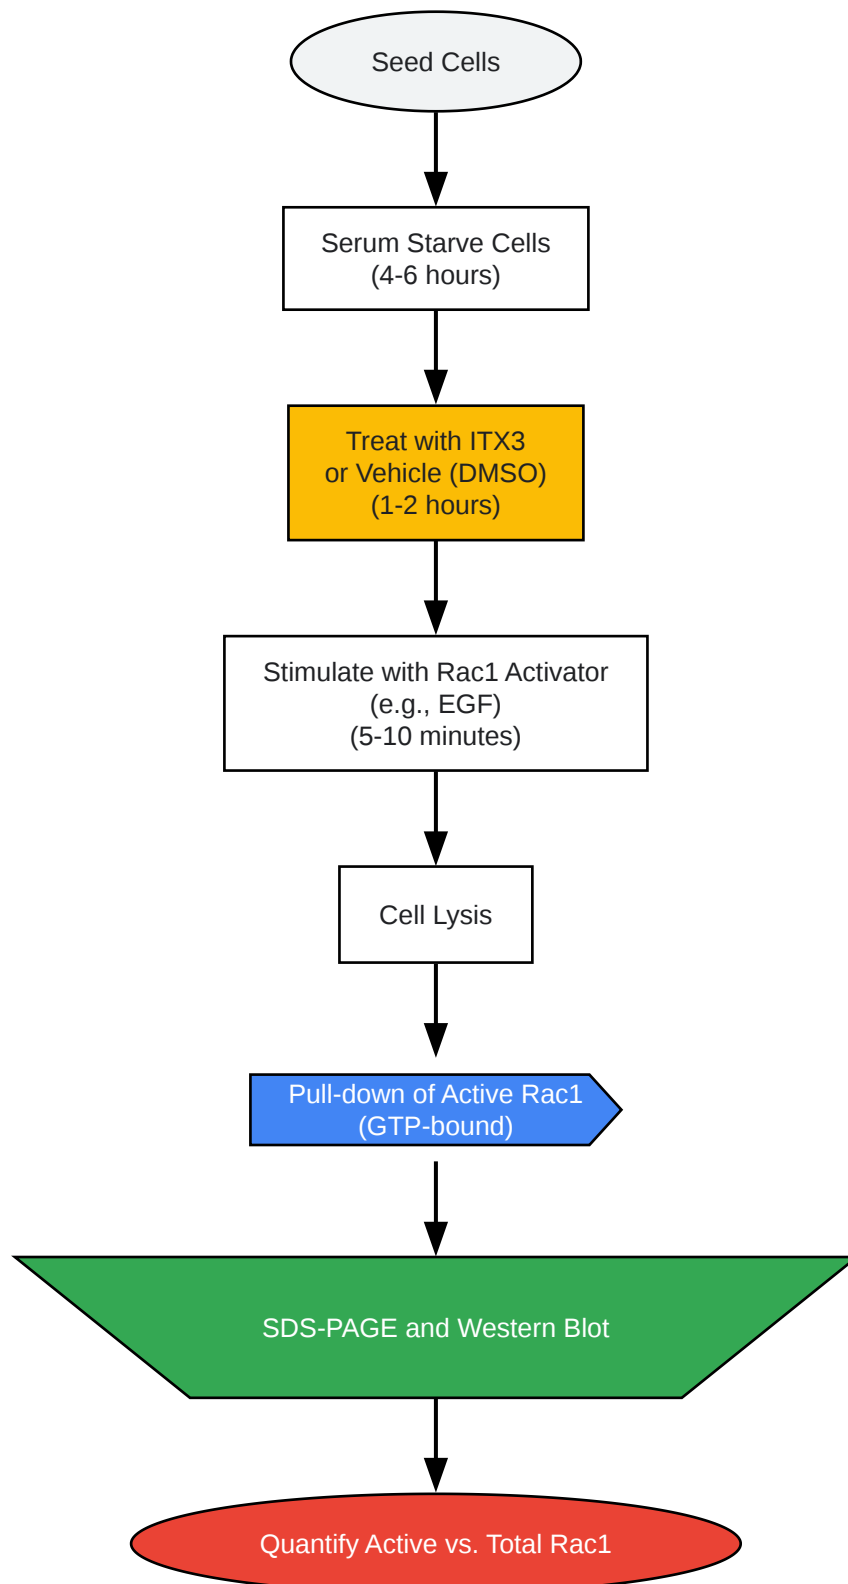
Seed Cells

Serum Starve Cells
(4-6 hours)

Treat with ITX3
or Vehicle (DMSO)
(1-2 hours)

Stimulate with Rac1 Activator
(e.g., EGF)
(5-10 minutes)

Cell Lysis

Pull-down of Active Rac1
(GTP-bound)

SDS-PAGE and Western Blot

Quantify Active vs. Total Rac1